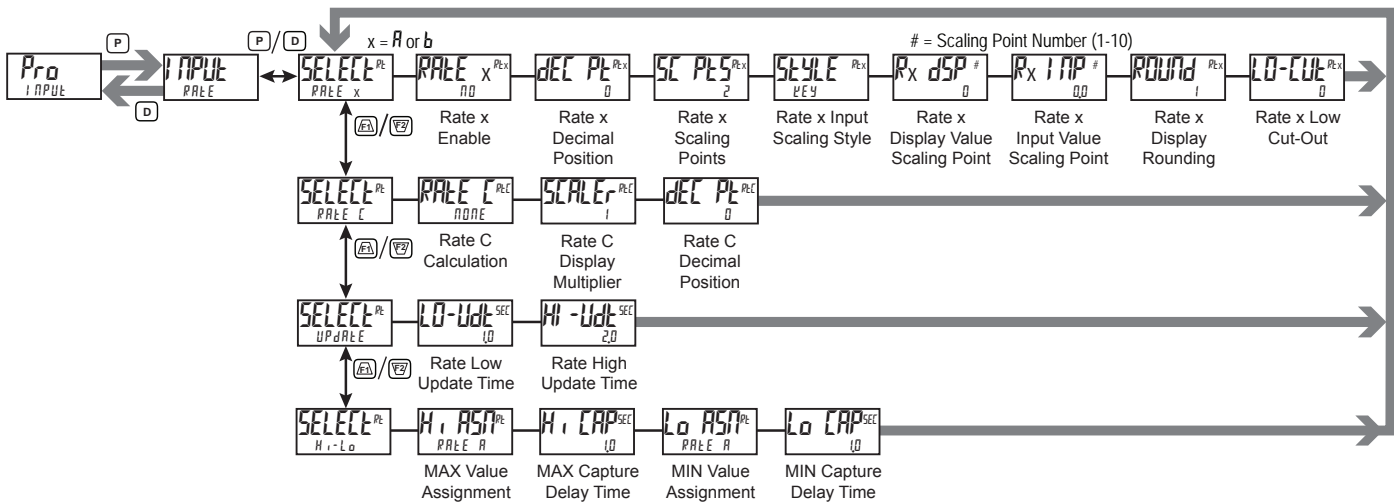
Pro
INPUt

P

D

INPUt
RAtE

P / D

x = A or b

SELECt Pt
RAtE x

RAtE x Ptx
NO
Rate x Enable

dEC Pt Ptx
0
Rate x Decimal Position

SC PtS Ptx
2
Rate x Scaling Points

StYLE Ptx
KEY
Rate x Input Scaling Style

# = Scaling Point Number (1-10)

Rx dSP #
0
Rate x Display Value Scaling Point

Rx INP #
0.0
Rate x Input Value Scaling Point

ROUNd Ptx
1
Rate x Display Rounding

LO-CUt Ptx
0
Rate x Low Cut-Out

F1 / F2

SELECt Pt
RAtE C

RAtE C PtC
NONE
Rate C Calculation

SCALEr PtC
1
Rate C Display Multiplier

dEC Pt PtC
0
Rate C Decimal Position

F1 / F2

SELECt Pt
UPdAtE

LO-Udt SEC
1.0
Rate Low Update Time

HI -Udt SEC
2.0
Rate High Update Time

F1 / F2

SELECt Pt
Hi-Lo

Hi ASN Pt
RAtE A
MAX Value Assignment

Hi CAP SEC
1.0
MAX Capture Delay Time

Lo ASN Pt
RAtE A
MIN Value Assignment

Lo CAP SEC
1.0
MIN Capture Delay Time